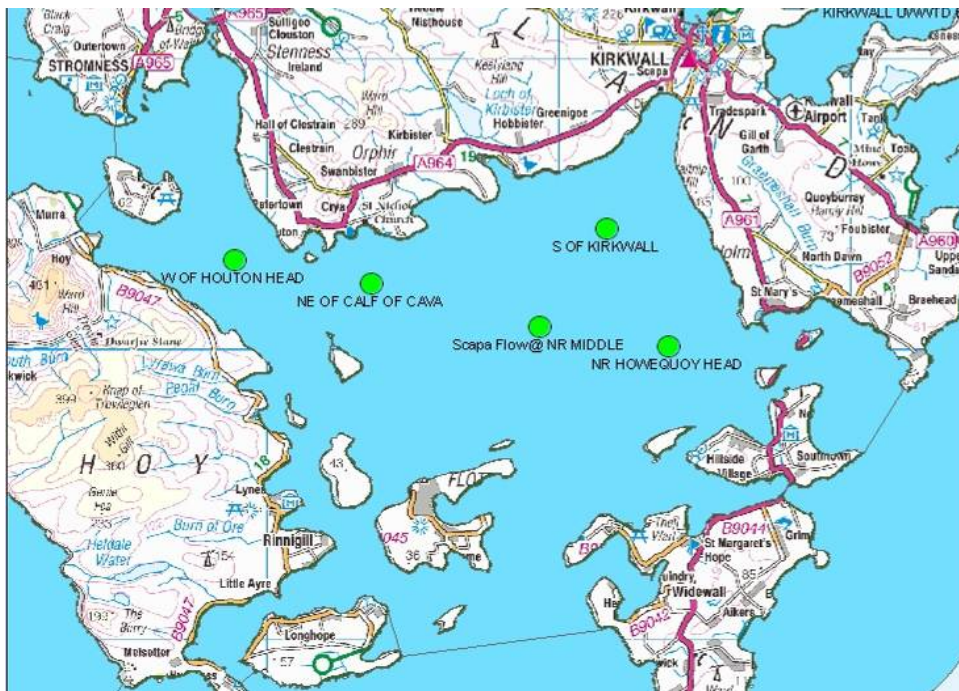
Black Craig
Outertown
STROMNESS
A965
Brig o' Waithe
A965
Sulligeo Clouston
Stenness
Ireland
Nisthouse
KIRKWALL
Kirkwall
KIRKWALL UWWTD
Keshring Hill
Loch of Kirbister
Hobbister
Greenigoe
Scapa
Tradespark
Kirkwall Airport
Gill of Garth
Ward Hill
Hall of Clestrain
289
Kirbister
Clestrain
Orphir
A964
Swanbister
Quoyburray
Foubister
A961
A960
Houton
Cryar
St Nicholas Church
Holm
North Dawn
B9052
Upper Sanday
St Mary's
Breahead
Murra
Hoy
481
Ward Hill
B9047
W OF HOUTON HEAD
NE OF CALF OF CAVA
S OF KIRKWALL
Scapa Flow@ NR MIDDLE
NR HOWEQUOY HEAD
Dwarfie Stane
South Burn
Rackwick
Knap of Trowieglen
399
Pegal Burn
HOY
380
43
FLOTTA
Hillside Village
Southtown
Lyness
Rinnigill
Burn of Ore
Heldale Water
354
Little Ayre
045
36
B9044
St Margaret's Hope
Grimness
Widewall
Herston
85
B9042
193
The Berry
B9047
Longhope
57
Melsetter